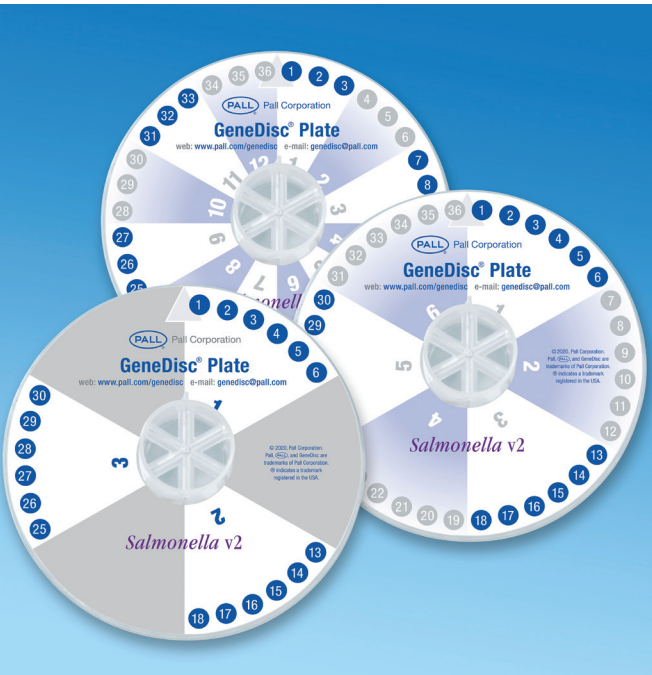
36 1 2 3 4 5 6 7 8
35 34 33 32 31 30 29 28 27 26 25
PALL Pall Corporation
GeneDisc® Plate
web: www.pall.com/genedisc e-mail: genedisc@pall.com
12 1 2 3 4 5 6 7 8 9 10 11
Salmonella

36 1 2 3 4 5 6 7 8 9 10 11 12 13 14 15 16 17 18 19 20 21 22
35 34 33 32 31 30
PALL Pall Corporation
GeneDisc® Plate
web: www.pall.com/genedisc e-mail: genedisc@pall.com
1 2 3 4 5 6
© 2020, Pall Corporation. Pall, PALL, and GeneDisc are trademarks of Pall Corporation. ® indicates a trademark registered in the USA.
Salmonella v2

1 2 3 4 5 6
30 29 28 27 26 25
PALL Pall Corporation
GeneDisc® Plate
web: www.pall.com/genedisc e-mail: genedisc@pall.com
1 2 3
© 2020, Pall Corporation. Pall, PALL, and GeneDisc are trademarks of Pall Corporation. ® indicates a trademark registered in the USA.
Salmonella v2
13 14 15 16 17 18